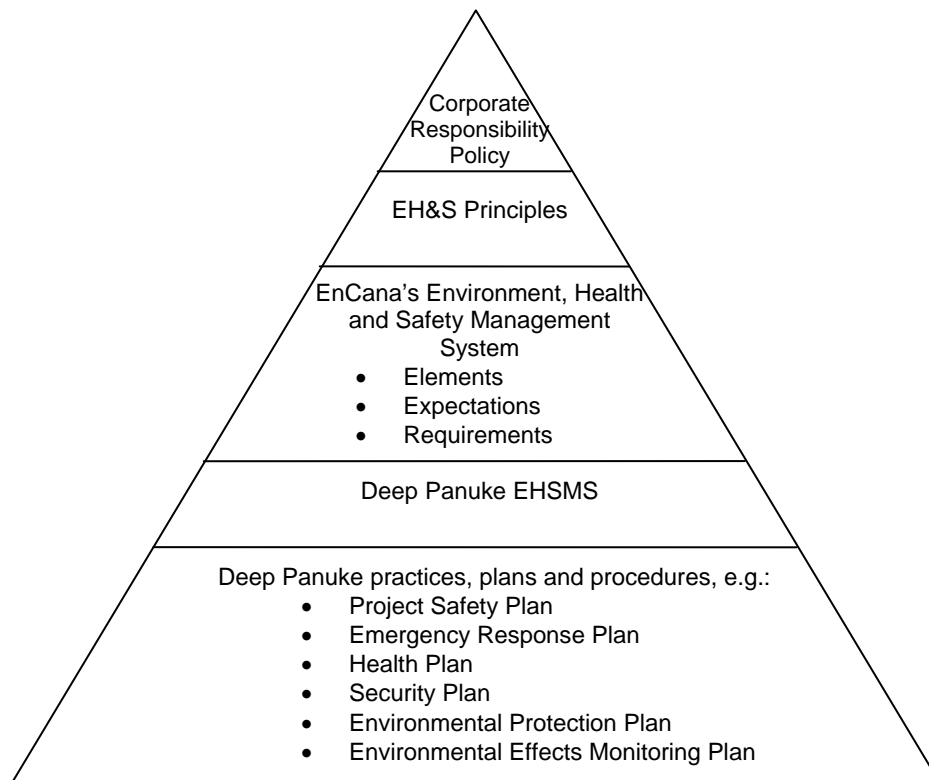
Corporate Responsibility Policy

EH&S Principles

EnCana's Environment, Health and Safety Management System
- Elements
- Expectations
- Requirements

Deep Panuke EHSMS

Deep Panuke practices, plans and procedures, e.g.:
- Project Safety Plan
- Emergency Response Plan
- Health Plan
- Security Plan
- Environmental Protection Plan
- Environmental Effects Monitoring Plan